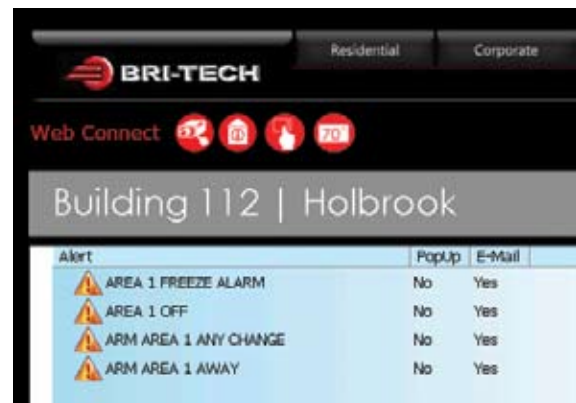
BRI-TECH

Residential

Corporate

Web Connect

70°

Building 112 | Holbrook

| Alert | PopUp | E-Mail |
|---|---|---|
| AREA 1 FREEZE ALARM | No | Yes |
| AREA 1 OFF | No | Yes |
| ARM AREA 1 ANY CHANGE | No | Yes |
| ARM AREA 1 AWAY | No | Yes |